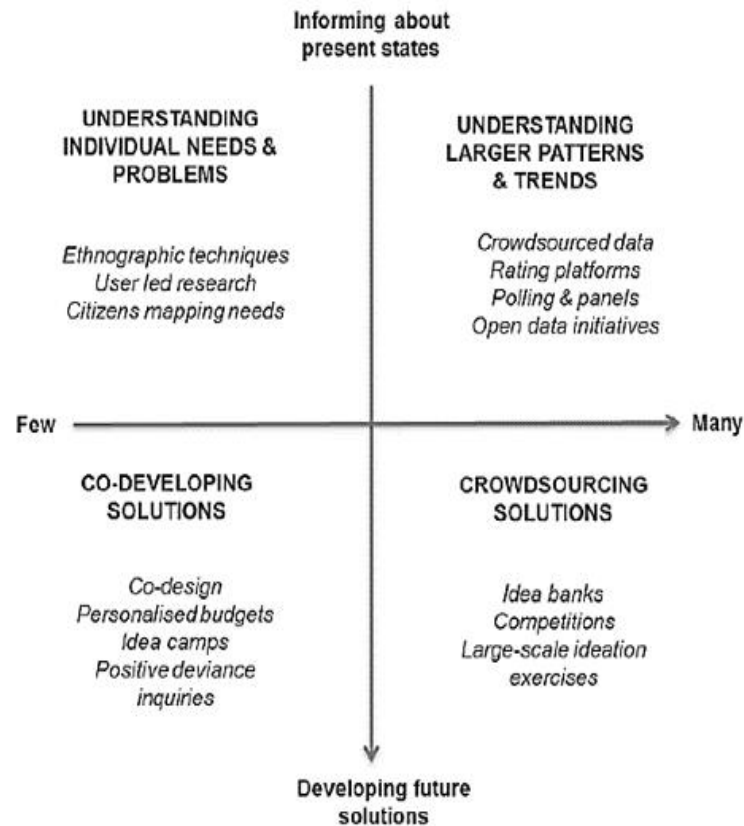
Informing about present states

UNDERSTANDING INDIVIDUAL NEEDS & PROBLEMS

Ethnographic techniques
User led research
Citizens mapping needs

UNDERSTANDING LARGER PATTERNS & TRENDS

Crowdsourced data
Rating platforms
Polling & panels
Open data initiatives

Few

Many

CO-DEVELOPING SOLUTIONS

Co-design
Personalised budgets
Idea camps
Positive deviance inquiries

CROWDSOURCING SOLUTIONS

Idea banks
Competitions
Large-scale ideation exercises

Developing future solutions